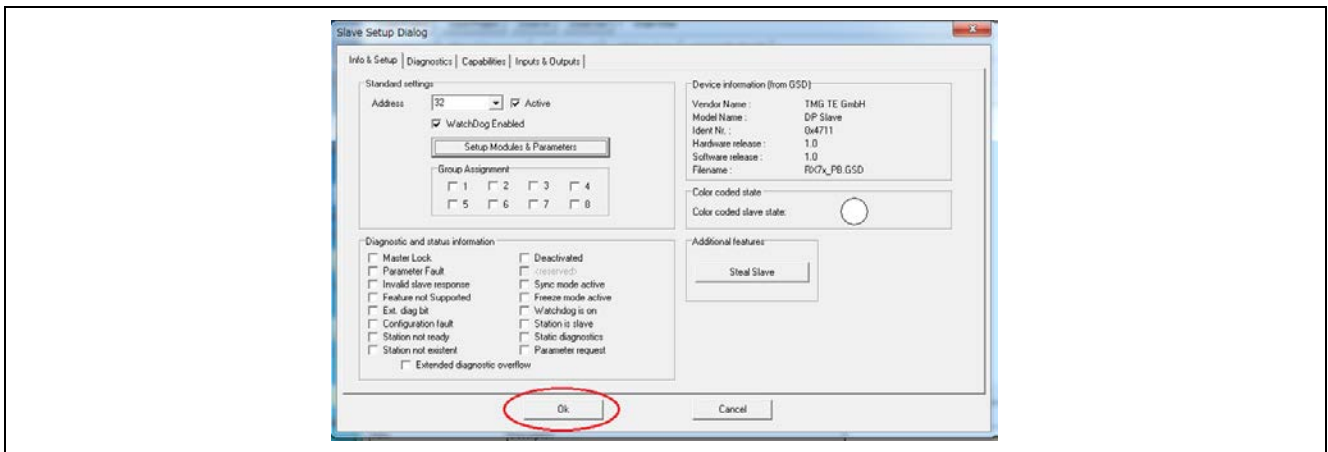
Slave Setup Dialog

Info & Setup | Diagnostics | Capabilities | Inputs & Outputs

Standard settings
Address 32 Active
WatchDog Enabled
Setup Modules & Parameters
Group Assignment
1 2 3 4
5 6 7 8

Device information (from GSD)
Vendor Name : TMG TE GmbH
Model Name : DP Slave
Ident Nr. : 0x4711
Hardware release : 1.0
Software release : 1.0
Filename : RX7x_PB.GSD

Color coded state
Color coded slave state:

Diagnostic and status information
Master Lock
Parameter Fault
Invalid slave response
Feature not Supported
Ext. diag bit
Configuration fault
Station not ready
Station not existent
Deactivated
<reserved>
Sync mode active
Freeze mode active
Watchdog is on
Station is slave
Static diagnostics
Parameter request
Extended diagnostic overflow

Additional features
Steal Slave

Ok
Cancel